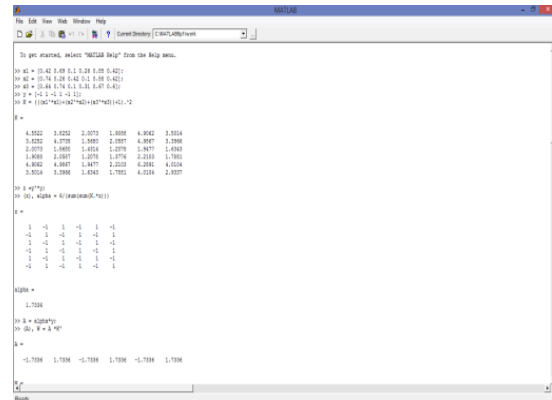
MATLAB

File Edit View Web Window Help

Current Directory: C:\MATLAB6p1\work

To get started, select "MATLAB Help" from the Help menu.

>> x1 = [0.42 0.69 0.1 0.28 0.59 0.42];
>> x2 = [0.74 0.28 0.42 0.1 0.58 0.42];
>> x3 = [0.64 0.74 0.1 0.31 0.67 0.4];
>> y = [-1 1 -1 1 -1 1];
>> K = ((x1'*x1)+(x2'*x2)+(x3'*x3)+1).^2

K =

| 4.5522 | 3.8252 | 2.0073 | 1.8088 | 4.9062 | 3.5014 |
|---|---|---|---|---|---|
| 3.8252 | 4.3735 | 1.5680 | 2.0587 | 4.9567 | 3.5966 |
| 2.0073 | 1.5680 | 1.4014 | 1.2076 | 1.9477 | 1.6343 |
| 1.8088 | 2.0587 | 1.2076 | 1.3776 | 2.2103 | 1.7851 |
| 4.9062 | 4.9567 | 1.9477 | 2.2103 | 6.2591 | 4.0104 |
| 3.5014 | 3.5966 | 1.6343 | 1.7851 | 4.0104 | 2.9337 |

>> z =y'*y;
>> (z), alpha = 6/(sum(sum(K.*z)))

z =

| 1 | -1 | 1 | -1 | 1 | -1 |
|---|---|---|---|---|---|
| -1 | 1 | -1 | 1 | -1 | 1 |
| 1 | -1 | 1 | -1 | 1 | -1 |
| -1 | 1 | -1 | 1 | -1 | 1 |
| 1 | -1 | 1 | -1 | 1 | -1 |
| -1 | 1 | -1 | 1 | -1 | 1 |

alpha =

1.7336

>> A = alpha*y;
>> (A), W = A *K'

A =

-1.7336 1.7336 -1.7336 1.7336 -1.7336 1.7336

W =

Ready